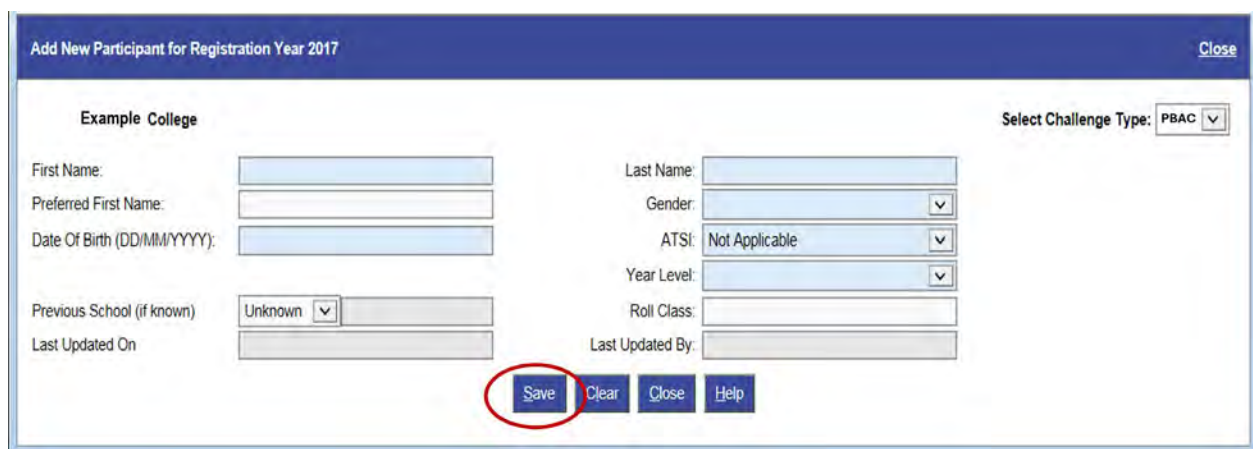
Add New Participant for Registration Year 2017

Close

Example College

Select Challenge Type: PBAC

First Name:

Last Name:

Preferred First Name:

Gender:

Date Of Birth (DD/MM/YYYY):

ATSI: Not Applicable

Year Level:

Previous School (if known) Unknown

Roll Class:

Last Updated On

Last Updated By:

Save Clear Close Help